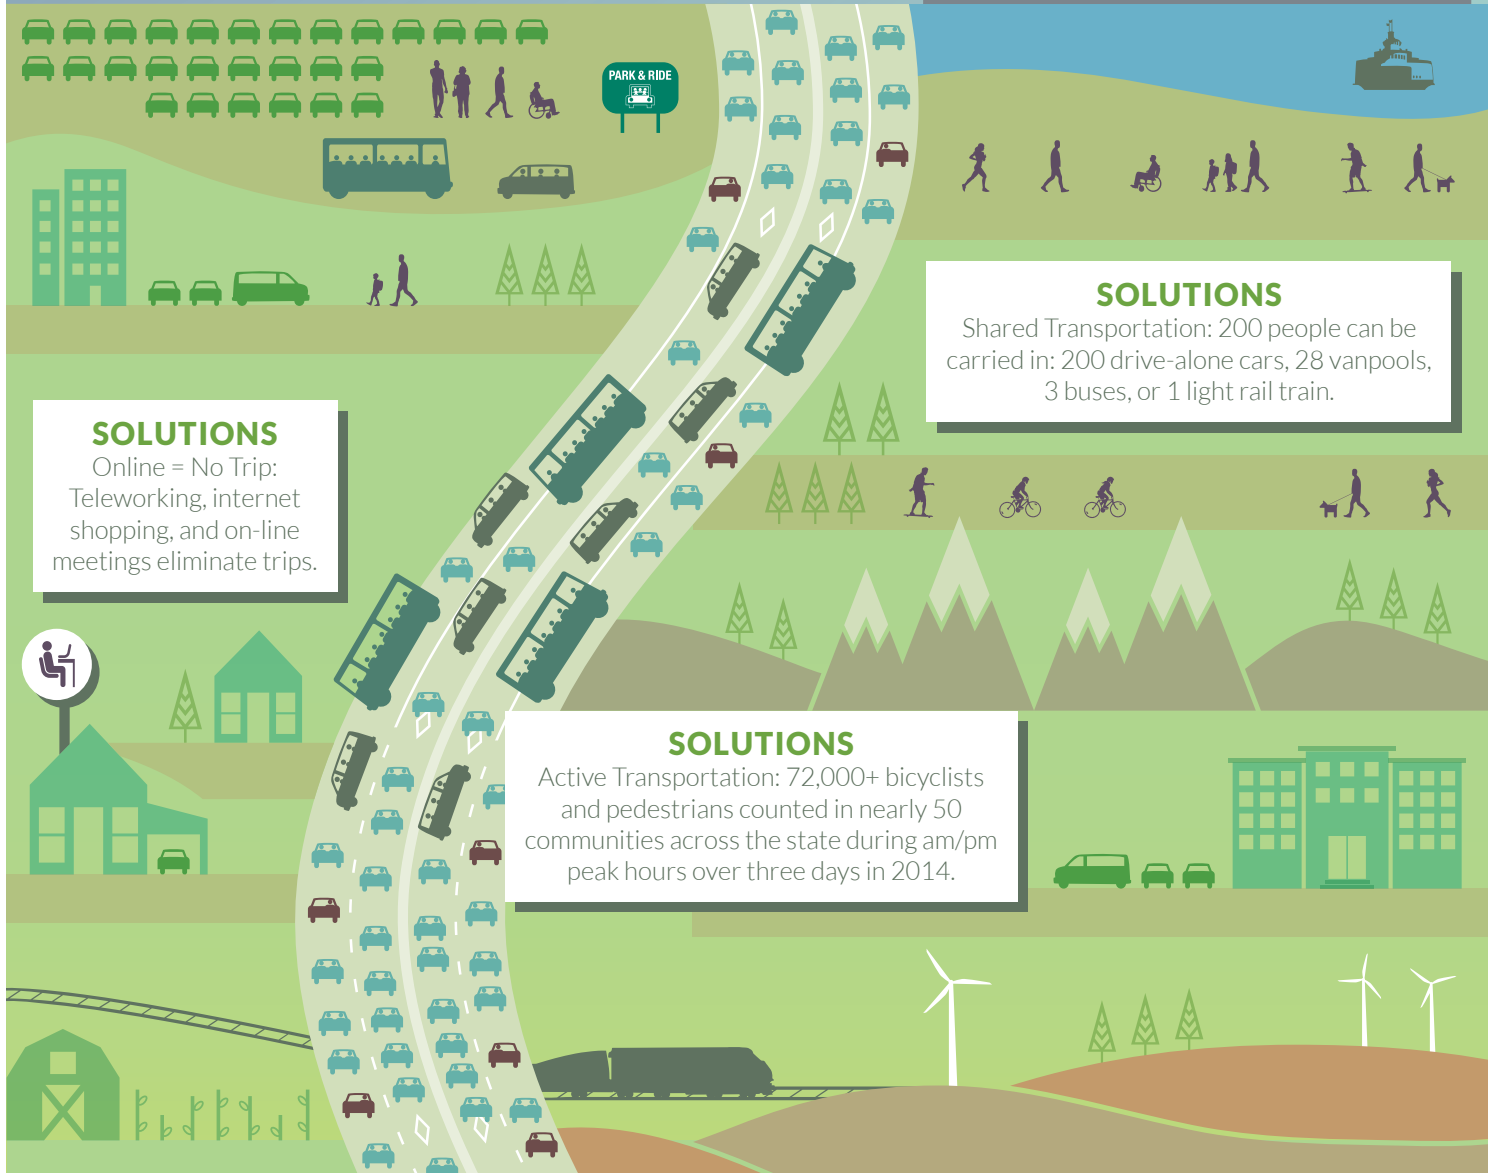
PARK & RIDE

SOLUTIONS
Shared Transportation: 200 people can be carried in: 200 drive-alone cars, 28 vanpools, 3 buses, or 1 light rail train.

SOLUTIONS
Online = No Trip: Teleworking, internet shopping, and on-line meetings eliminate trips.

SOLUTIONS
Active Transportation: 72,000+ bicyclists and pedestrians counted in nearly 50 communities across the state during am/pm peak hours over three days in 2014.